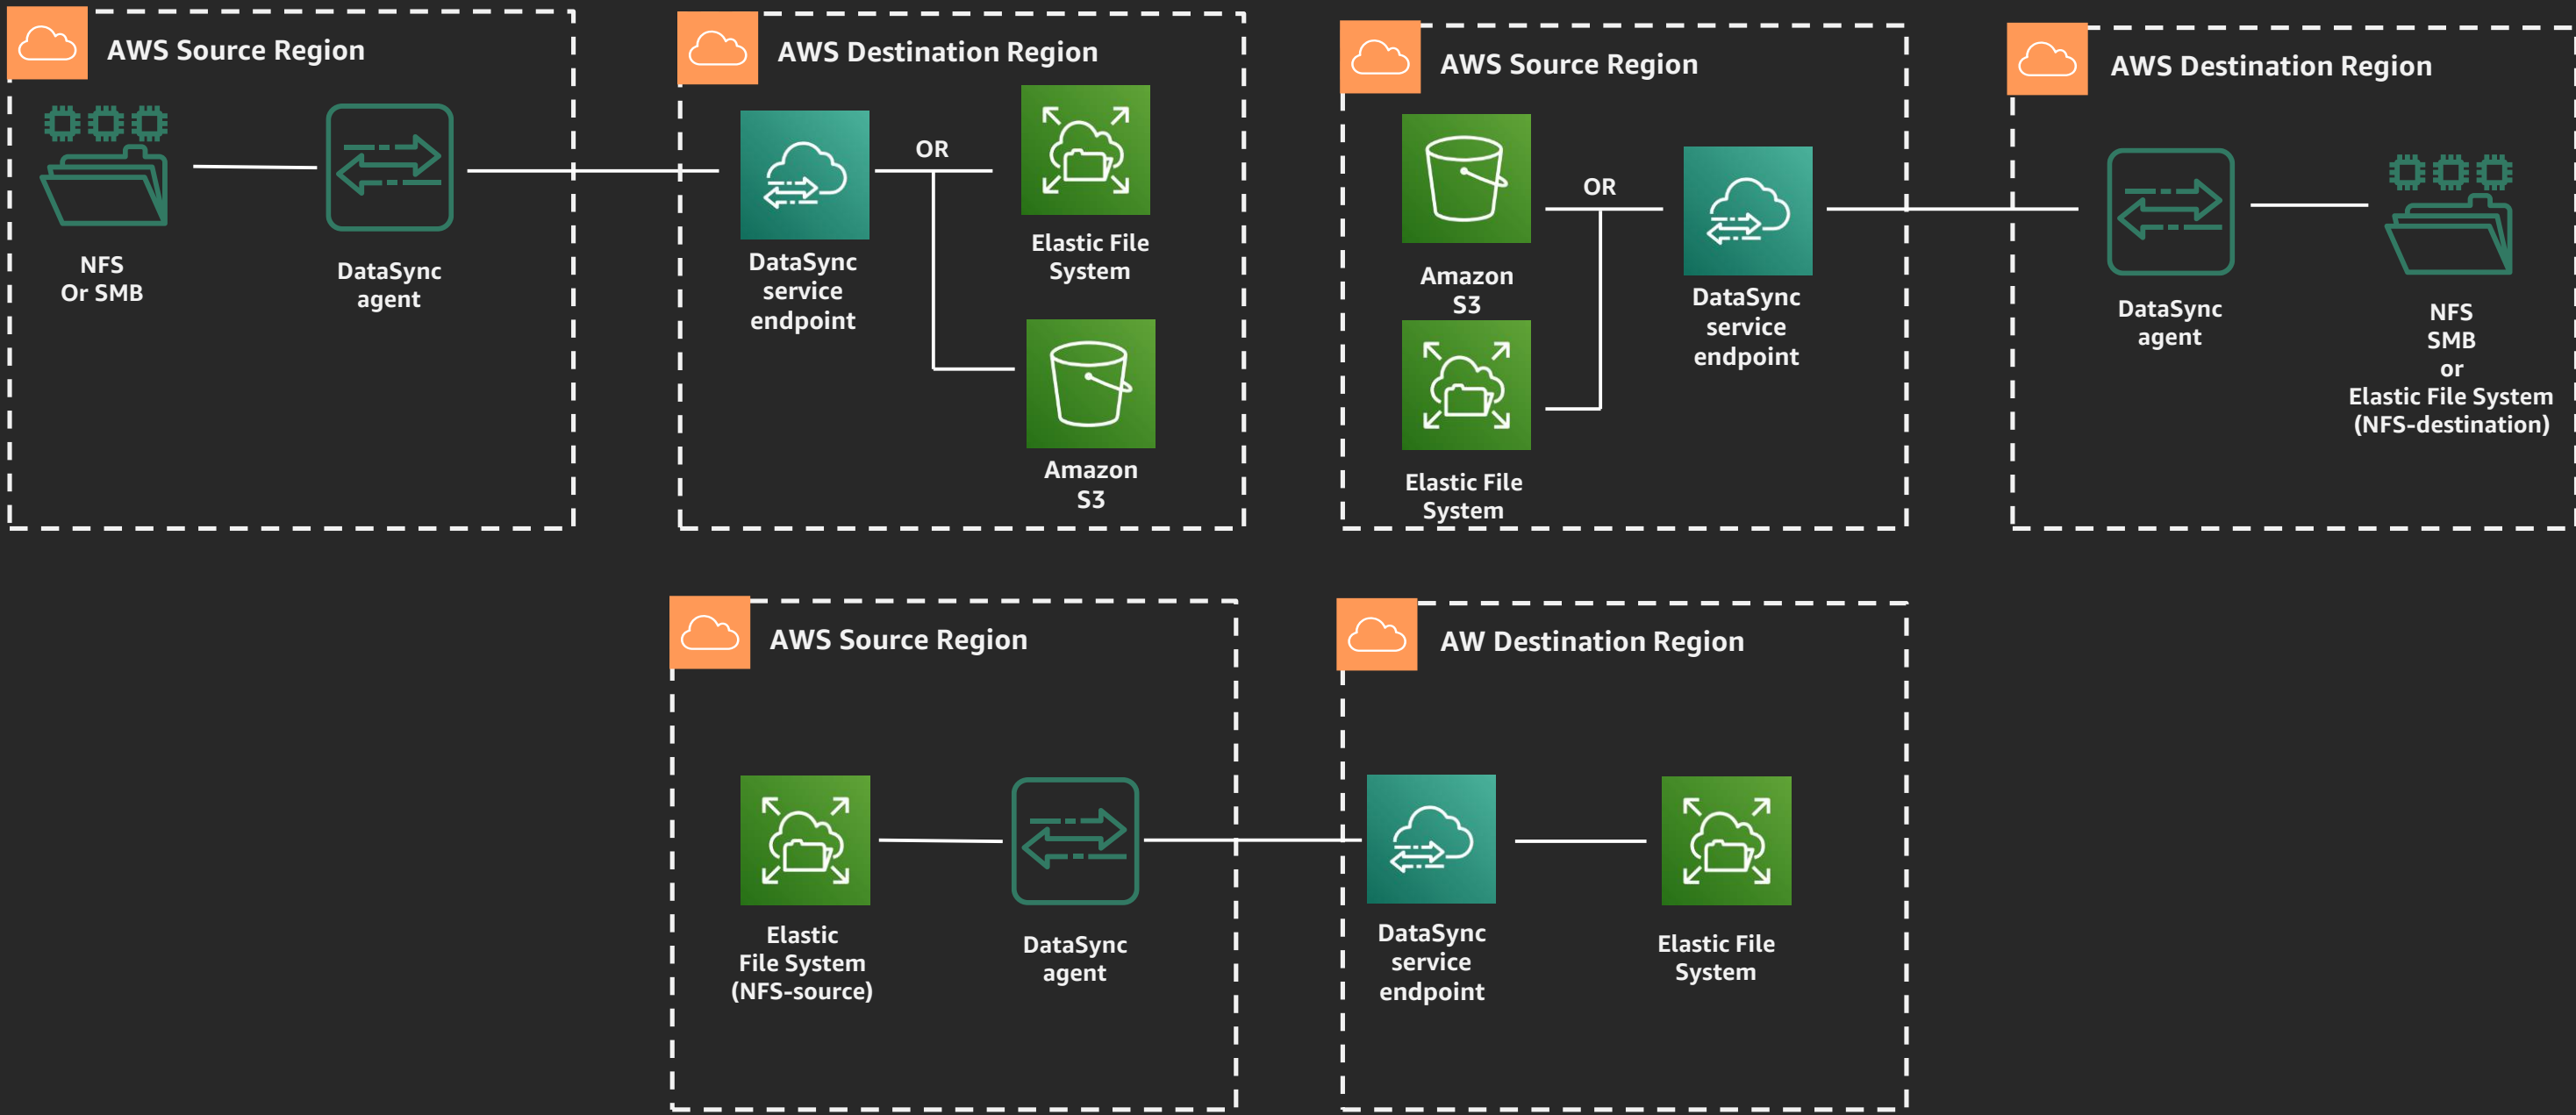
AWS Source Region

NFS
Or SMB

DataSync
agent

AWS Destination Region

DataSync
service
endpoint

OR

Elastic File
System

Amazon
S3

AWS Source Region

Amazon
S3

OR

Elastic File
System

DataSync
service
endpoint

AWS Destination Region

DataSync
agent

NFS
SMB
or
Elastic File System
(NFS-destination)

AWS Source Region

Elastic
File System
(NFS-source)

DataSync
agent

AW Destination Region

DataSync
service
endpoint

Elastic File
System